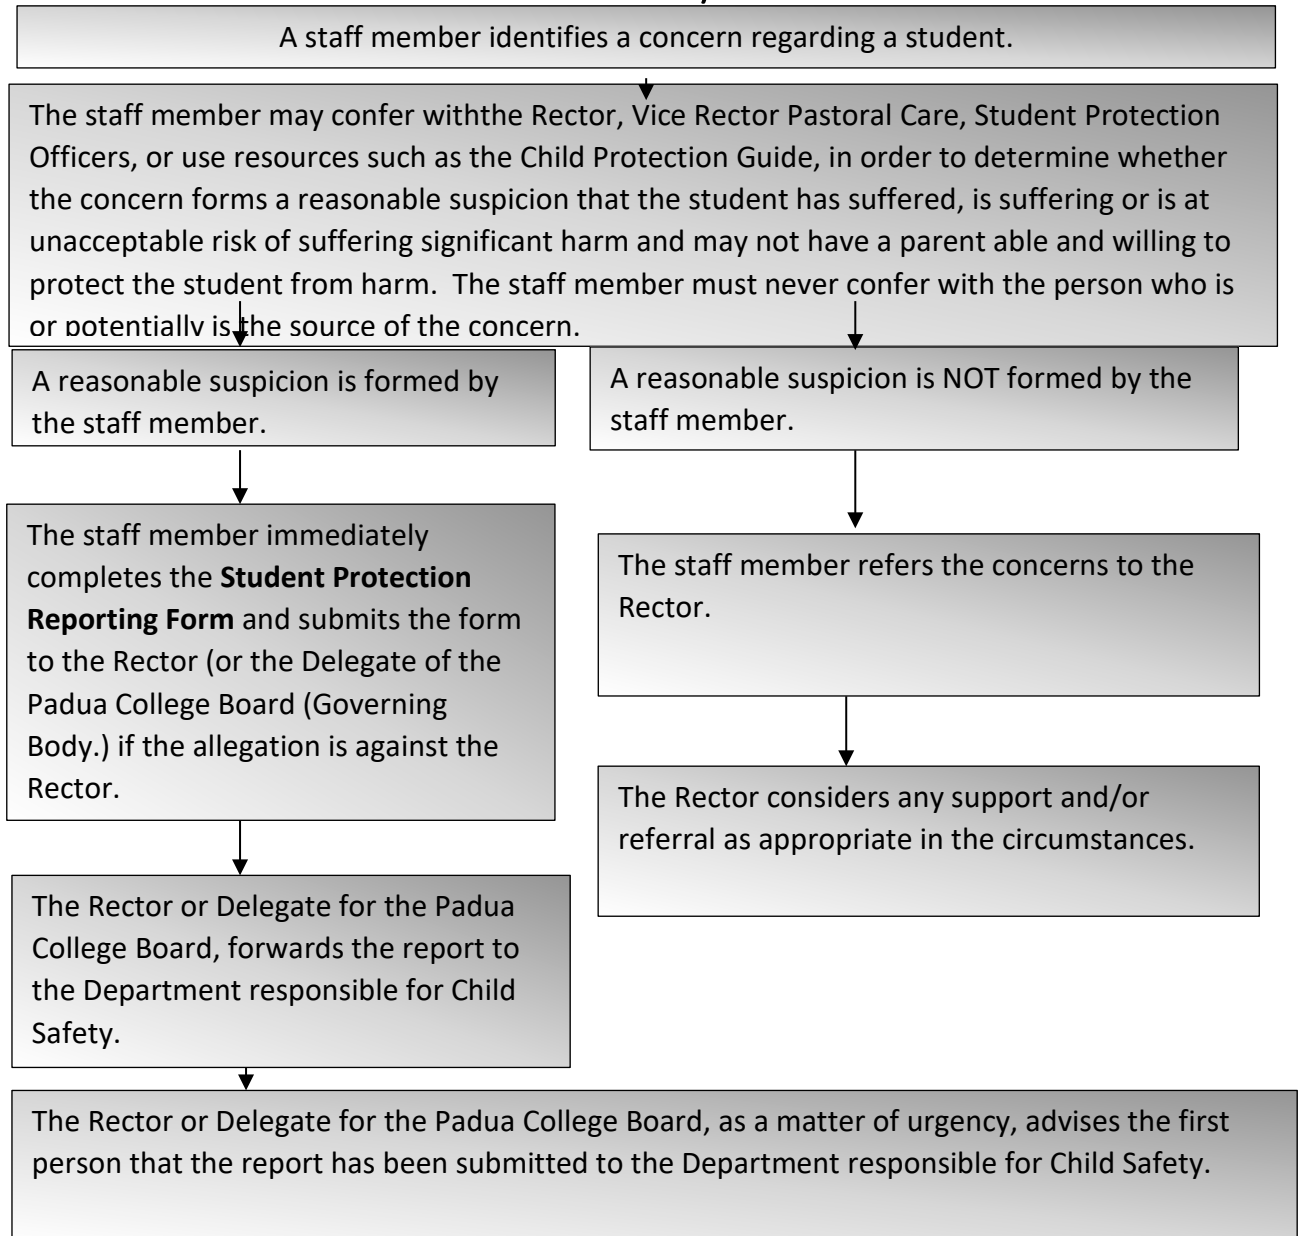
A staff member identifies a concern regarding a student.

The staff member may confer withthe Rector, Vice Rector Pastoral Care, Student Protection Officers, or use resources such as the Child Protection Guide, in order to determine whether the concern forms a reasonable suspicion that the student has suffered, is suffering or is at unacceptable risk of suffering significant harm and may not have a parent able and willing to protect the student from harm. The staff member must never confer with the person who is or potentially is the source of the concern.

A reasonable suspicion is formed by the staff member.

The staff member immediately completes the **Student Protection Reporting Form** and submits the form to the Rector (or the Delegate of the Padua College Board (Governing Body.) if the allegation is against the Rector.

The Rector or Delegate for the Padua College Board, forwards the report to the Department responsible for Child Safety.

A reasonable suspicion is NOT formed by the staff member.

The staff member refers the concerns to the Rector.

The Rector considers any support and/or referral as appropriate in the circumstances.

The Rector or Delegate for the Padua College Board, as a matter of urgency, advises the first person that the report has been submitted to the Department responsible for Child Safety.